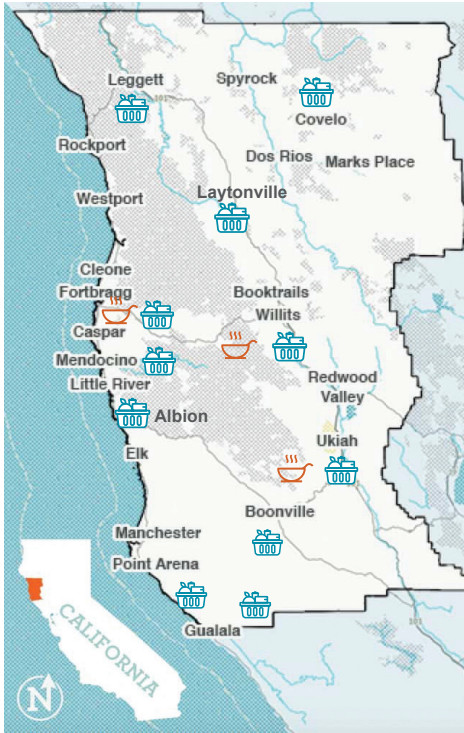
Leggett
Spyrock
Covelo
Rockport
Dos Rios
Marks Place
Westport
Laytonville
Cleone
Fortbragg
Booktrails
Caspar
Willits
Mendocino
Little River
Redwood Valley
Albion
Ukiah
Elk
Boonville
Manchester
Point Arena
Gualala
CALIFORNIA
N